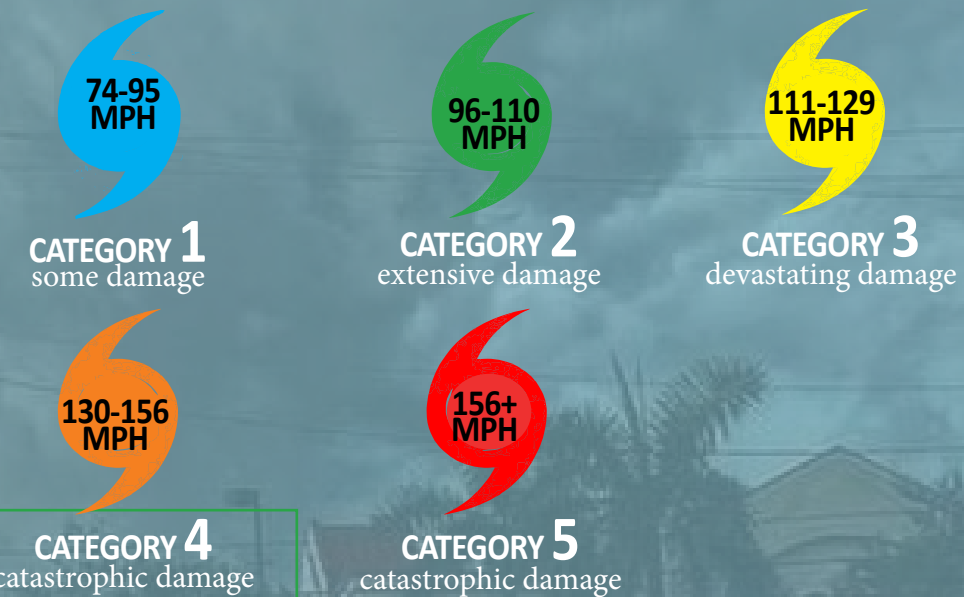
74-95 MPH

CATEGORY 1
some damage

96-110 MPH

CATEGORY 2
extensive damage

111-129 MPH

CATEGORY 3
devastating damage

130-156 MPH

CATEGORY 4
catastrophic damage

156+ MPH

CATEGORY 5
catastrophic damage